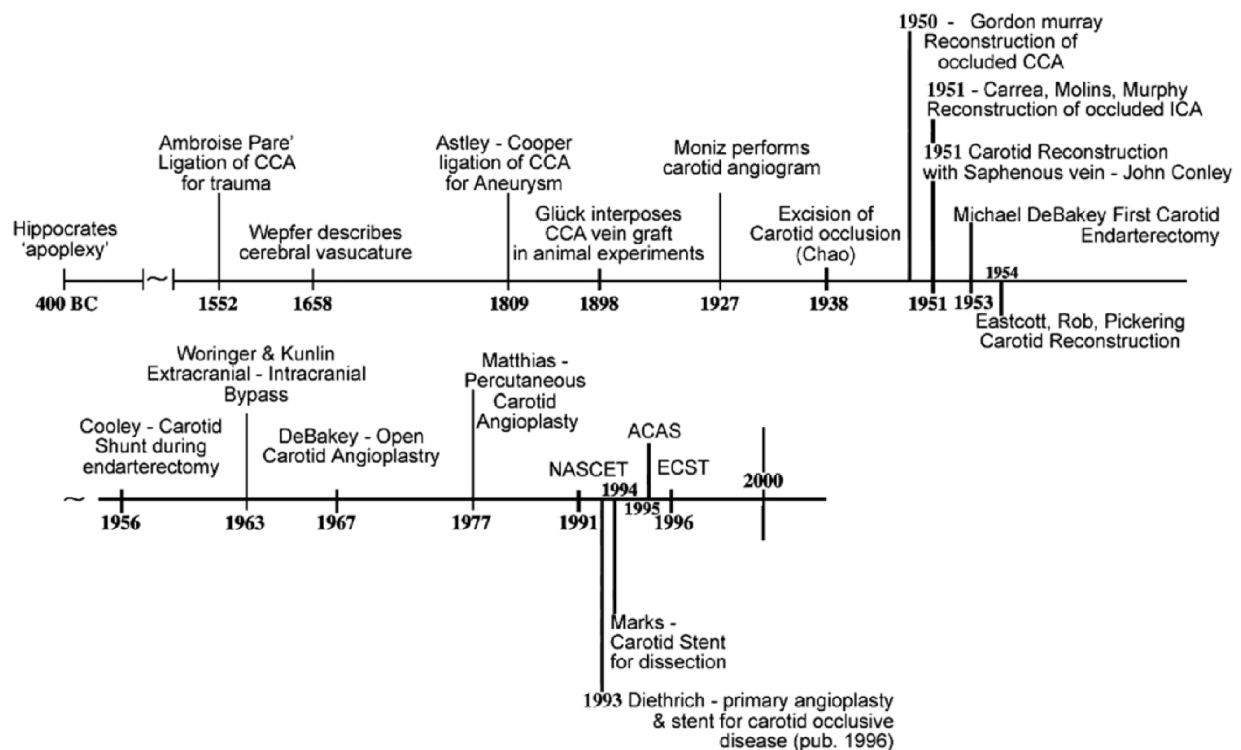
1950 - Gordon murray
Reconstruction of
occluded CCA

1951 - Carrea, Molins, Murphy
Reconstruction of occluded ICA

1951 Carotid Reconstruction
with Saphenous vein - John Conley

Ambroise Pare'
Ligation of CCA
for trauma

Astley - Cooper
ligation of CCA
for Aneurysm

Moniz performs
carotid angiogram

Michael DeBakey First Carotid
Endarterectomy

Hippocrates
'apoplexy'

Wepfer describes
cerebral vasucature

Glück interposes
CCA vein graft
in animal experiments

Excision of
Carotid occlusion
(Chao)

400 BC
1552
1658
1809
1898
1927
1938
1951
1953
1954

Eastcott, Rob, Pickering
Carotid Reconstruction

Woringer & Kunlin
Extracranial - Intracranial
Bypass

Matthias -
Percutaneous
Carotid
Angioplasty

Cooley - Carotid
Shunt during
endarterectomy

DeBakey - Open
Carotid Angioplastry

ACAS

NASCET

ECST

2000

1994

1956
1963
1967
1977
1991
1995
1996

Marks -
Carotid Stent
for dissection

1993 Diethrich - primary angioplasty
& stent for carotid occlusive
disease (pub. 1996)